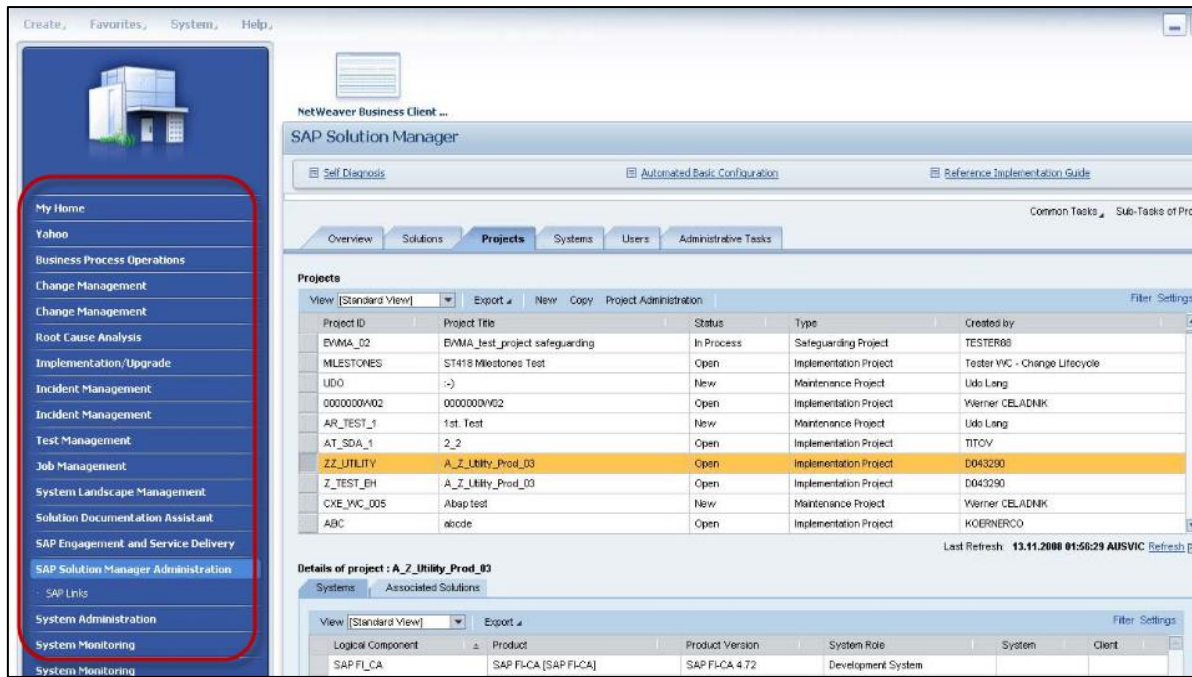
Create, Favorites, System, Help,

NetWeaver Business Client ...

SAP Solution Manager

Self Diagnosis
Automated Basic Configuration
Reference Implementation Guide

My Home
Yahoo
Business Process Operations
Change Management
Change Management
Root Cause Analysis
Implementation/Upgrade
Incident Management
Incident Management
Test Management
Job Management
System Landscape Management
Solution Documentation Assistant
SAP Engagement and Service Delivery
SAP Solution Manager Administration
SAP Links
System Administration
System Monitoring
System Monitoring

Common Tasks Sub-Tasks of Pro

Overview Solutions Projects Systems Users Administrative Tasks

Projects

View [Standard View] Export New Copy Project Administration Filter Settings

| Project ID | Project Title | Status | Type | Created by |
|---|---|---|---|---|
| EVMA_02 | EVMA_test_project safeguarding | In Process | Safeguarding Project | TESTER08 |
| MILESTONES | ST418 Milestones Test | Open | Implementation Project | Tester WC - Change Lifecycle |
| UDO | :-) | New | Maintenance Project | Udo Lang |
| 0000000W02 | 0000000W02 | Open | Implementation Project | Werner CELADNIK |
| AR_TEST_1 | 1st. Test | New | Maintenance Project | Udo Lang |
| AT_SDA_1 | 2_2 | Open | Implementation Project | TITOV |
| ZZ_UTILITY | A_Z_Utility_Prod_03 | Open | Implementation Project | D043290 |
| Z_TEST_EH | A_Z_Utility_Prod_03 | Open | Implementation Project | D043290 |
| CXE_WC_005 | Abap test | New | Maintenance Project | Werner CELADNIK |
| ABC | abcde | Open | Implementation Project | KOERNERCO |

Last Refresh: 13.11.2008 01:50:29 AUSVIC Refresh

Details of project : A_Z_Utility_Prod_03

Systems Associated Solutions

View [Standard View] Export Filter Settings

| Logical Component | Product | Product Version | System Role | System | Client |
|---|---|---|---|---|---|
| SAP FI_CA | SAP FI-CA [SAP FI-CA] | SAP FI-CA 4.72 | Development System | | |